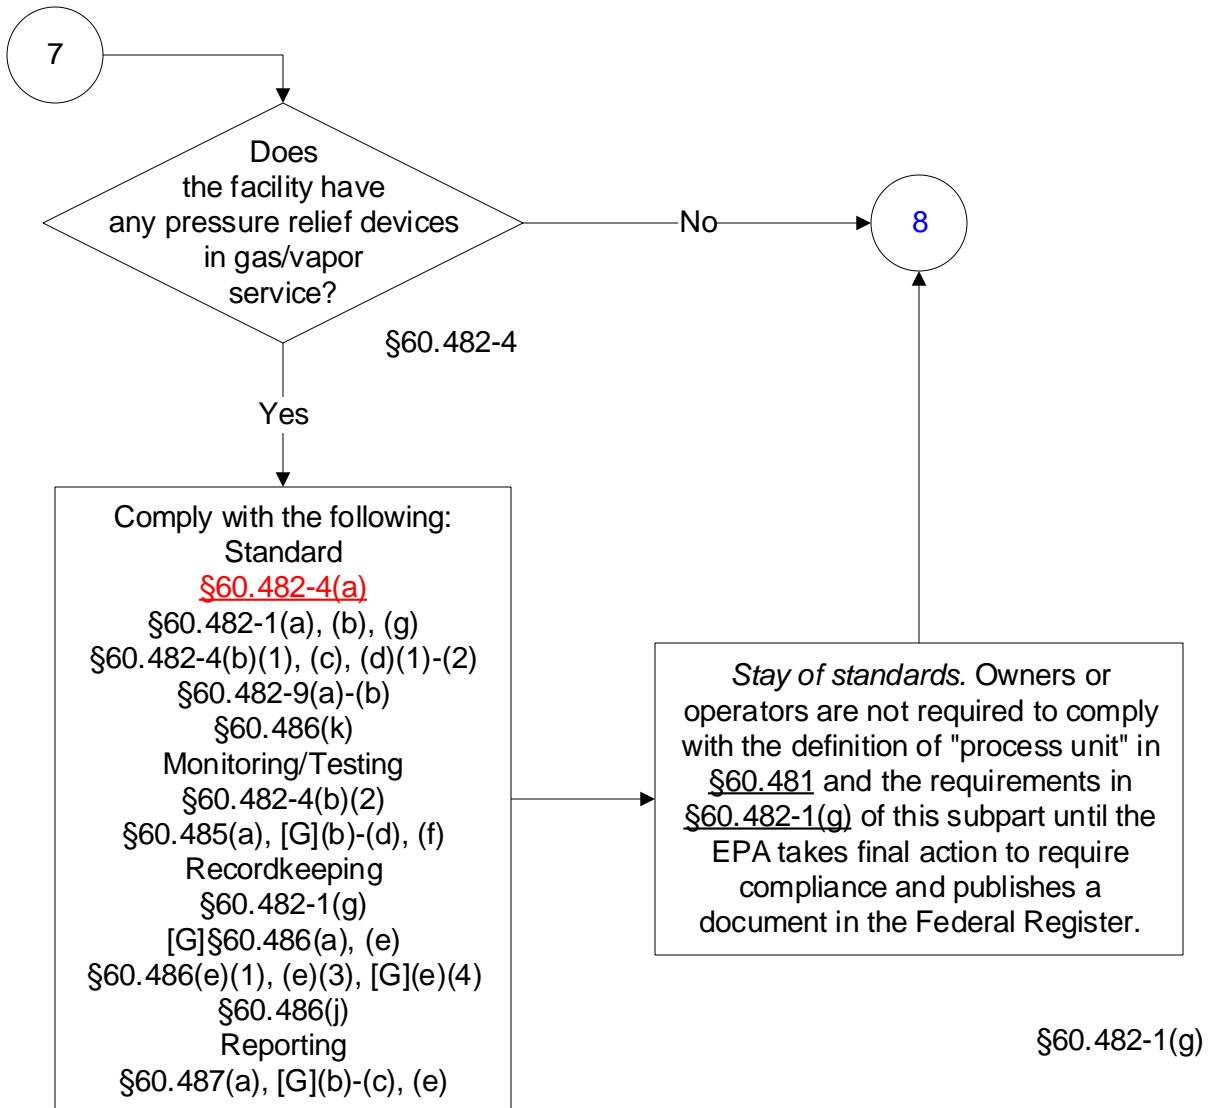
7

Does the facility have any pressure relief devices in gas/vapor service?

§60.482-4

No

8

Yes

Comply with the following:
Standard
§60.482-4(a)
§60.482-1(a), (b), (g)
§60.482-4(b)(1), (c), (d)(1)-(2)
§60.482-9(a)-(b)
§60.486(k)
Monitoring/Testing
§60.482-4(b)(2)
§60.485(a), [G](b)-(d), (f)
Recordkeeping
§60.482-1(g)
[G]§60.486(a), (e)
§60.486(e)(1), (e)(3), [G](e)(4)
§60.486(j)
Reporting
§60.487(a), [G](b)-(c), (e)

*Stay of standards.* Owners or operators are not required to comply with the definition of "process unit" in §60.481 and the requirements in §60.482-1(g) of this subpart until the EPA takes final action to require compliance and publishes a document in the Federal Register.

§60.482-1(g)